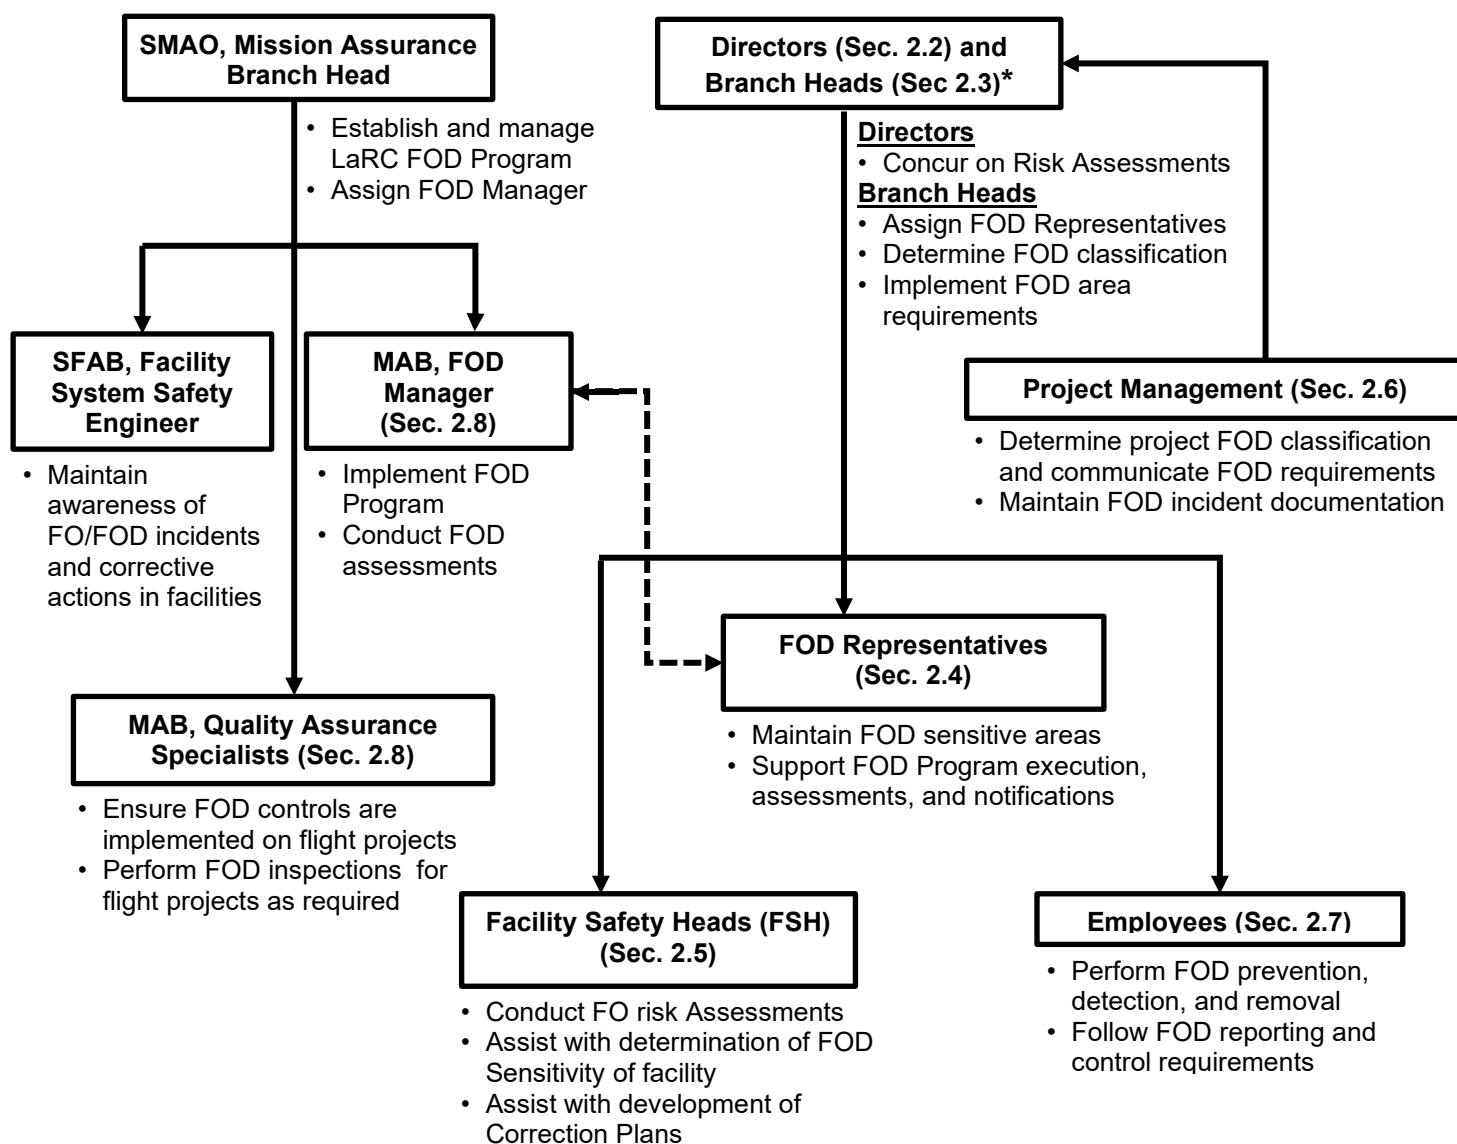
SMAO, Mission Assurance Branch Head

• Establish and manage LaRC FOD Program
• Assign FOD Manager

Directors (Sec. 2.2) and Branch Heads (Sec 2.3)*

Directors
• Concur on Risk Assessments
Branch Heads
• Assign FOD Representatives
• Determine FOD classification
• Implement FOD area requirements

SFAB, Facility System Safety Engineer

• Maintain awareness of FO/FOD incidents and corrective actions in facilities

MAB, FOD Manager (Sec. 2.8)

• Implement FOD Program
• Conduct FOD assessments

Project Management (Sec. 2.6)

• Determine project FOD classification and communicate FOD requirements
• Maintain FOD incident documentation

FOD Representatives (Sec. 2.4)

• Maintain FOD sensitive areas
• Support FOD Program execution, assessments, and notifications

MAB, Quality Assurance Specialists (Sec. 2.8)

• Ensure FOD controls are implemented on flight projects
• Perform FOD inspections for flight projects as required

Facility Safety Heads (FSH) (Sec. 2.5)

• Conduct FO risk Assessments
• Assist with determination of FOD Sensitivity of facility
• Assist with development of Correction Plans

Employees (Sec. 2.7)

• Perform FOD prevention, detection, and removal
• Follow FOD reporting and control requirements